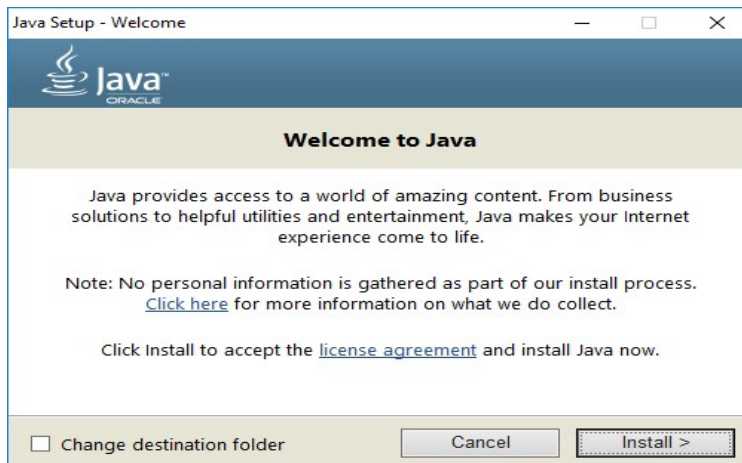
Java Setup - Welcome

Java
ORACLE

Welcome to Java

Java provides access to a world of amazing content. From business solutions to helpful utilities and entertainment, Java makes your Internet experience come to life.

Note: No personal information is gathered as part of our install process. Click here for more information on what we do collect.

Click Install to accept the license agreement and install Java now.

Change destination folder

Cancel

Install >